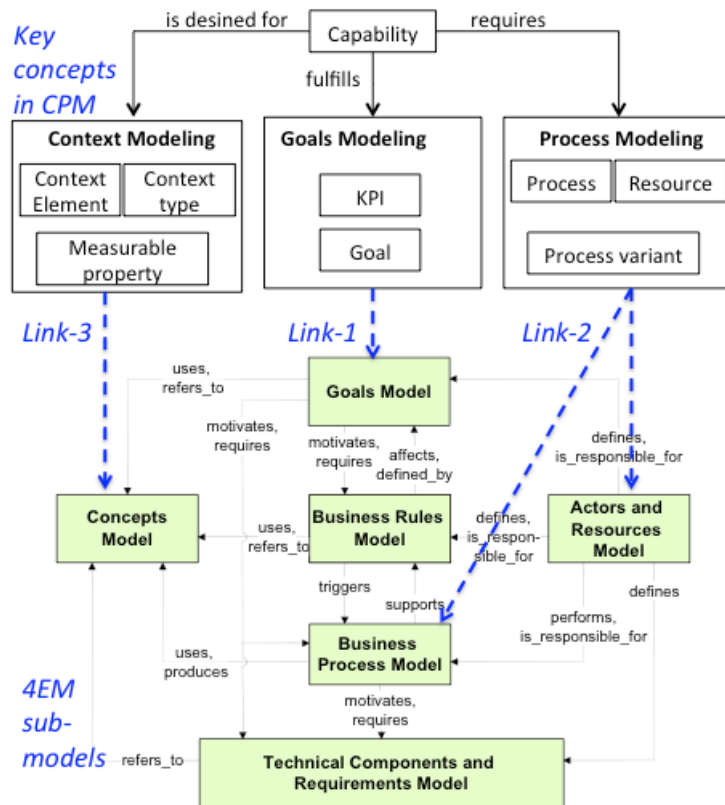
Key concepts in CPM

is desined for

Capability

requires

fulfills

Context Modeling

Context Element

Context type

Measurable property

Goals Modeling

KPI

Goal

Process Modeling

Process

Resource

Process variant

Link-3

Link-1

Link-2

uses, refers_to

Goals Model

motivates, requires

motivates, requires

affects, defined_by

defines, is_responsible_for

Concepts Model

uses, refers_to

Business Rules Model

defines, is_responsible_for

Actors and Resources Model

triggers

supports

defines

performs, is_responsible_for

uses, produces

Business Process Model

4EM sub-models

motivates, requires

refers_to

Technical Components and Requirements Model